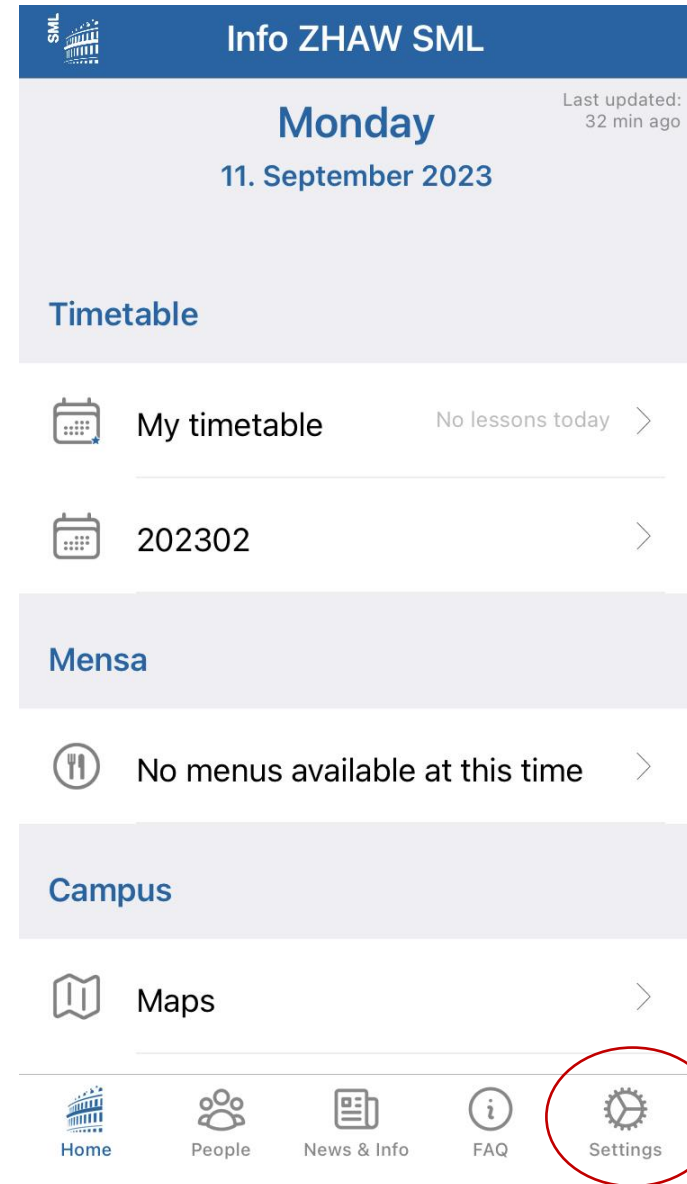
SML

Info ZHAW SML

Last updated: 32 min ago

Monday

11. September 2023

Timetable

My timetable

No lessons today

202302

Mensa

No menus available at this time

Campus

Maps

Home

People

News & Info

FAQ

Settings